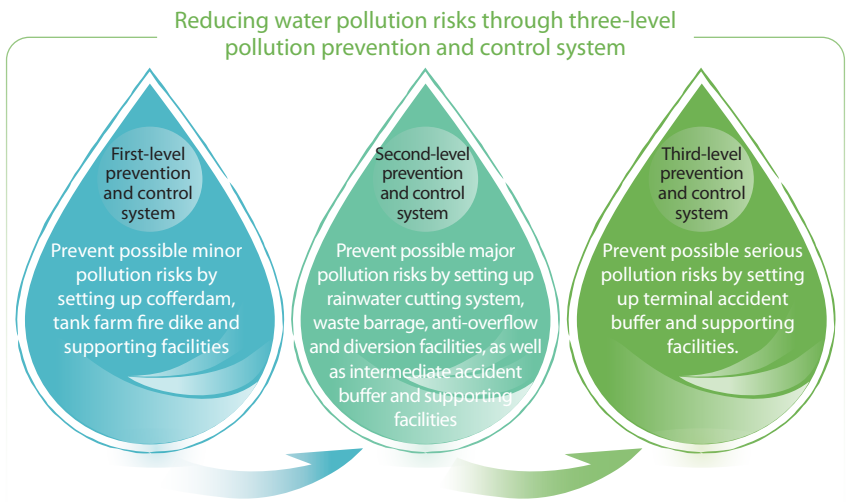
Reducing water pollution risks through three-level pollution prevention and control system

First-level prevention and control system

Prevent possible minor pollution risks by setting up cofferdam, tank farm fire dike and supporting facilities

Second-level prevention and control system

Prevent possible major pollution risks by setting up rainwater cutting system, waste barrage, anti-overflow and diversion facilities, as well as intermediate accident buffer and supporting facilities

Third-level prevention and control system

Prevent possible serious pollution risks by setting up terminal accident buffer and supporting facilities.